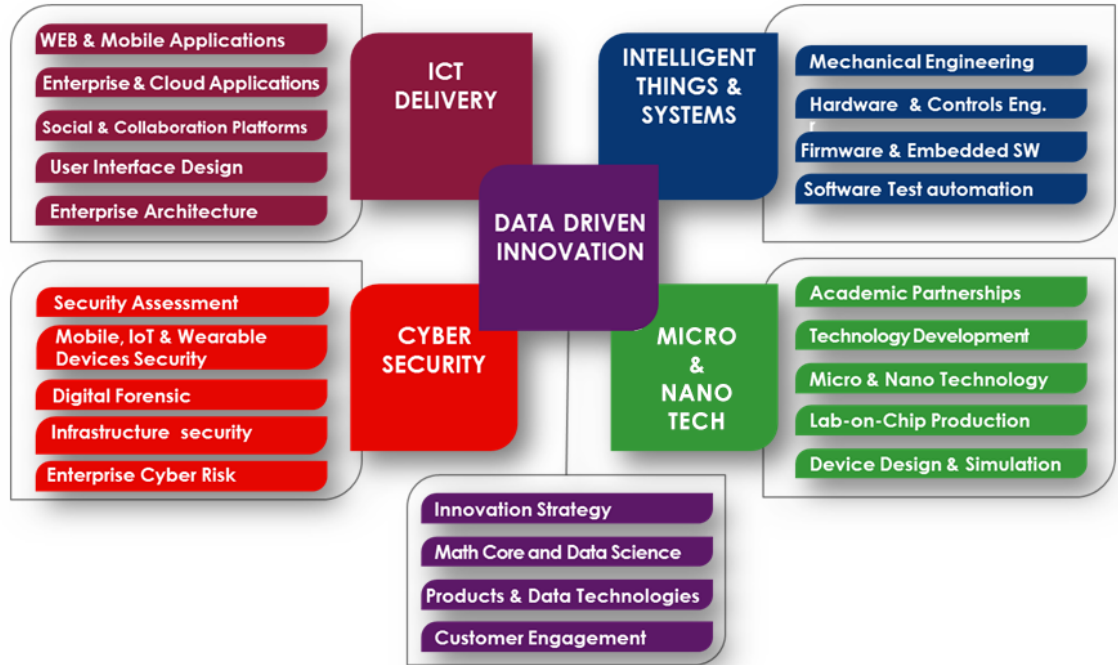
WEB & Mobile Applications
Enterprise & Cloud Applications
Social & Collaboration Platforms
User Interface Design
Enterprise Architecture

ICT DELIVERY

INTELLIGENT THINGS & SYSTEMS

Mechanical Engineering
Hardware & Controls Eng.
Firmware & Embedded SW
Software Test automation

DATA DRIVEN INNOVATION

Security Assessment
Mobile, IoT & Wearable Devices Security
Digital Forensic
Infrastructure security
Enterprise Cyber Risk

CYBER SECURITY

MICRO & NANO TECH

Academic Partnerships
Technology Development
Micro & Nano Technology
Lab-on-Chip Production
Device Design & Simulation

Innovation Strategy
Math Core and Data Science
Products & Data Technologies
Customer Engagement